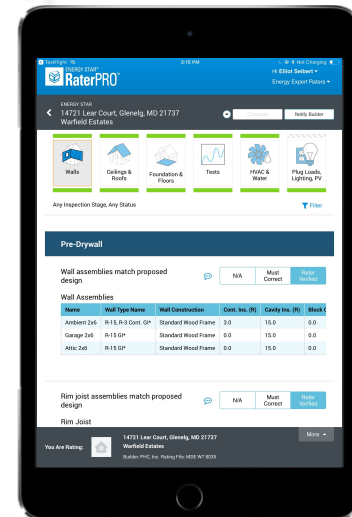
TestFlight 3:16 PM Not Charging

ENERGY STAR RaterPRO

Hi Elliot Seibert
Energy Expert Raters

ENERGY STAR
14721 Lear Court, Glenelg, MD 21737
Warfield Estates

Complete
Notify Builder

Walls
Ceilings & Roofs
Foundation & Floors
Tests
HVAC & Water
Plug Loads, Lighting, PV

Any Inspection Stage, Any Status

Filter

Pre-Drywall

Wall assemblies match proposed design

N/A
Must Correct
Rater Verified

Wall Assemblies

| Name | Wall Type Name | Wall Construction | Cont. Ins. (R) | Cavity Ins. (R) | Block C |
|---|---|---|---|---|---|
| Ambient 2x6 | R-15, R-3 Cont. GI* | Standard Wood Frame | 3.0 | 15.0 | 0.0 |
| Garage 2x6 | R-15 GI* | Standard Wood Frame | 0.0 | 15.0 | 0.0 |
| Attic 2x6 | R-15 GI* | Standard Wood Frame | 0.0 | 15.0 | 0.0 |

Rim joist assemblies match proposed design

N/A
Must Correct
Rater Verified

Rim Joist

You Are Rating:
14721 Lear Court, Glenelg, MD 21737
Warfield Estates
Builder PHC, Inc. Rating File: MDE W7 8009

More